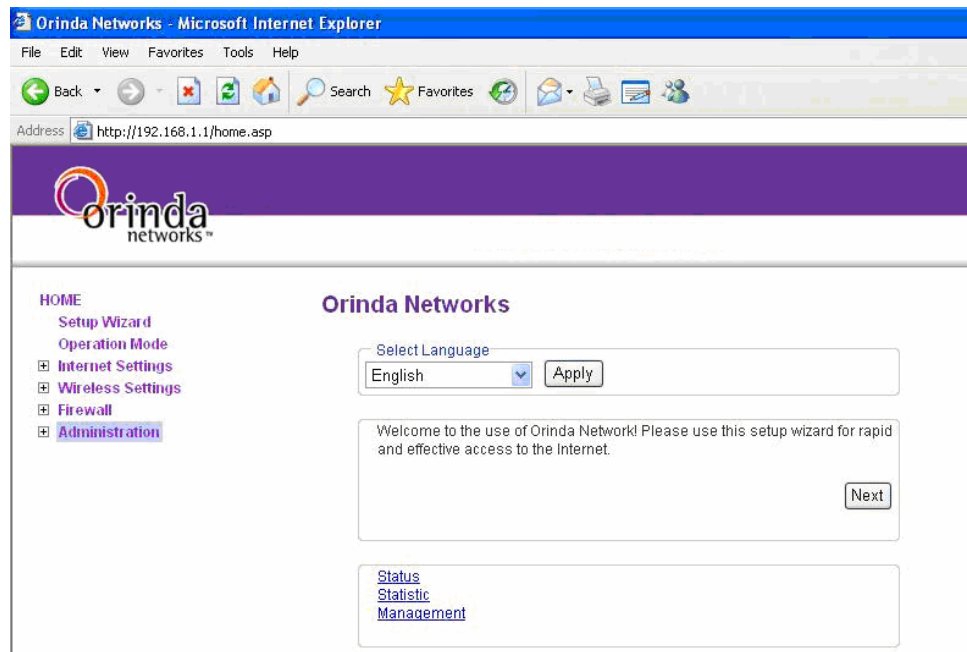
Orinda Networks - Microsoft Internet Explorer

File Edit View Favorites Tools Help

Back Search Favorites

Address http://192.168.1.1/home.asp

Orinda networks™

HOME
Setup Wizard
Operation Mode
⊞ Internet Settings
⊞ Wireless Settings
⊞ Firewall
⊞ Administration

Orinda Networks

Select Language
English
Apply

Welcome to the use of Orinda Network! Please use this setup wizard for rapid and effective access to the Internet.

Next

Status
Statistic
Management